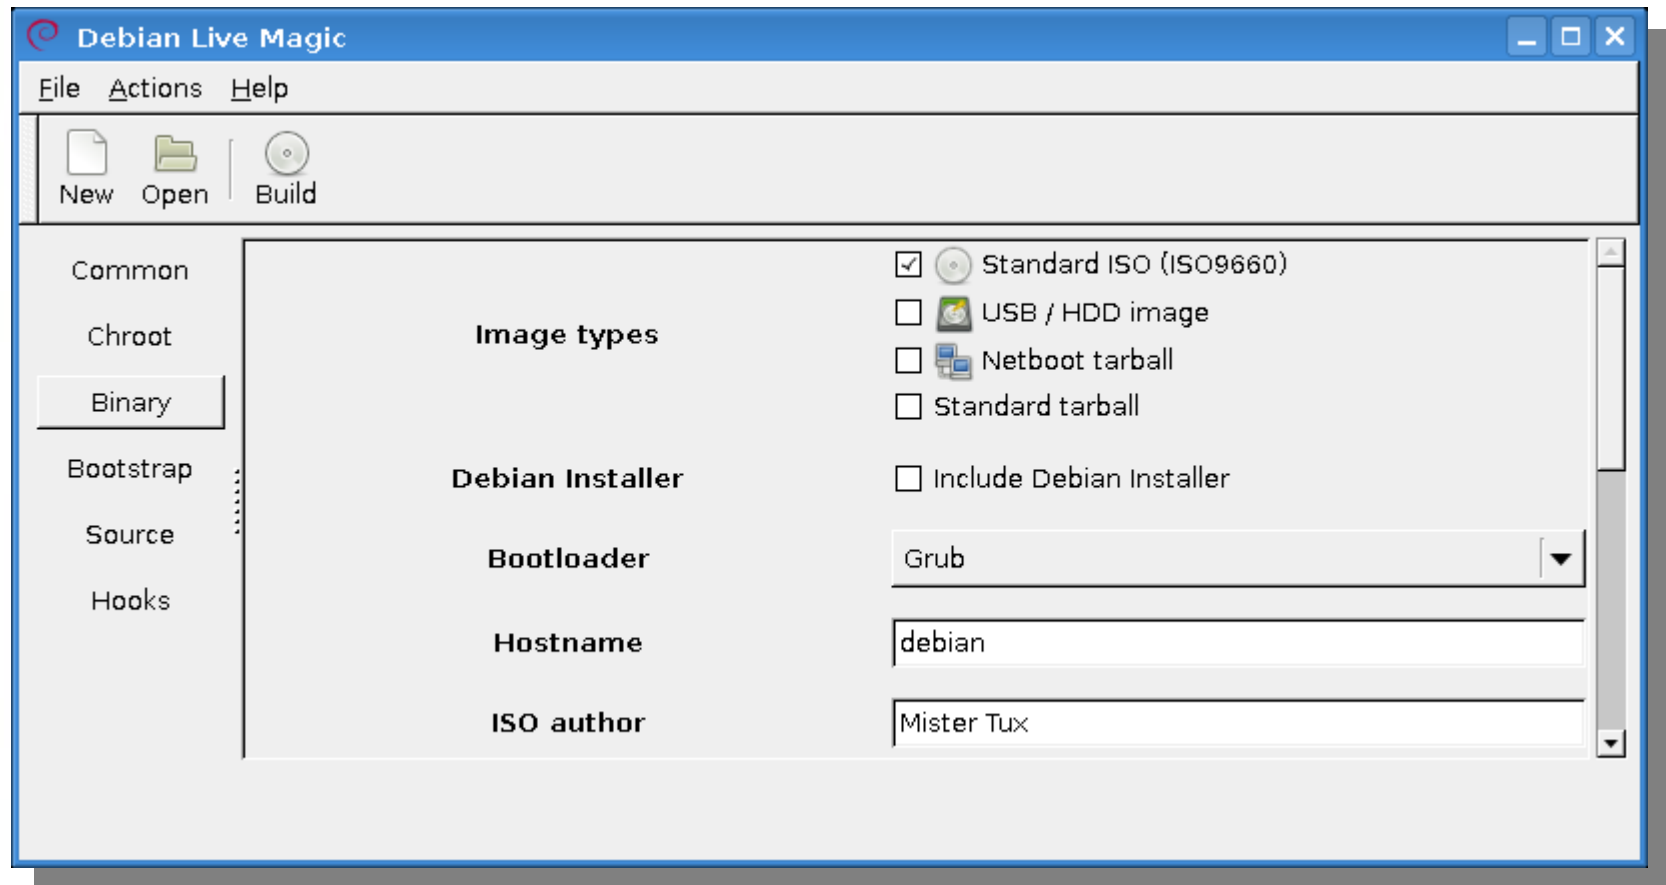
Debian Live Magic

File Actions Help

New Open Build

Common
Chroot
Binary
Bootstrap
Source
Hooks

Image types
Standard ISO (ISO9660)
USB / HDD image
Netboot tarball
Standard tarball

Debian Installer
Include Debian Installer

Bootloader
Grub

Hostname
debian

ISO author
Mister Tux